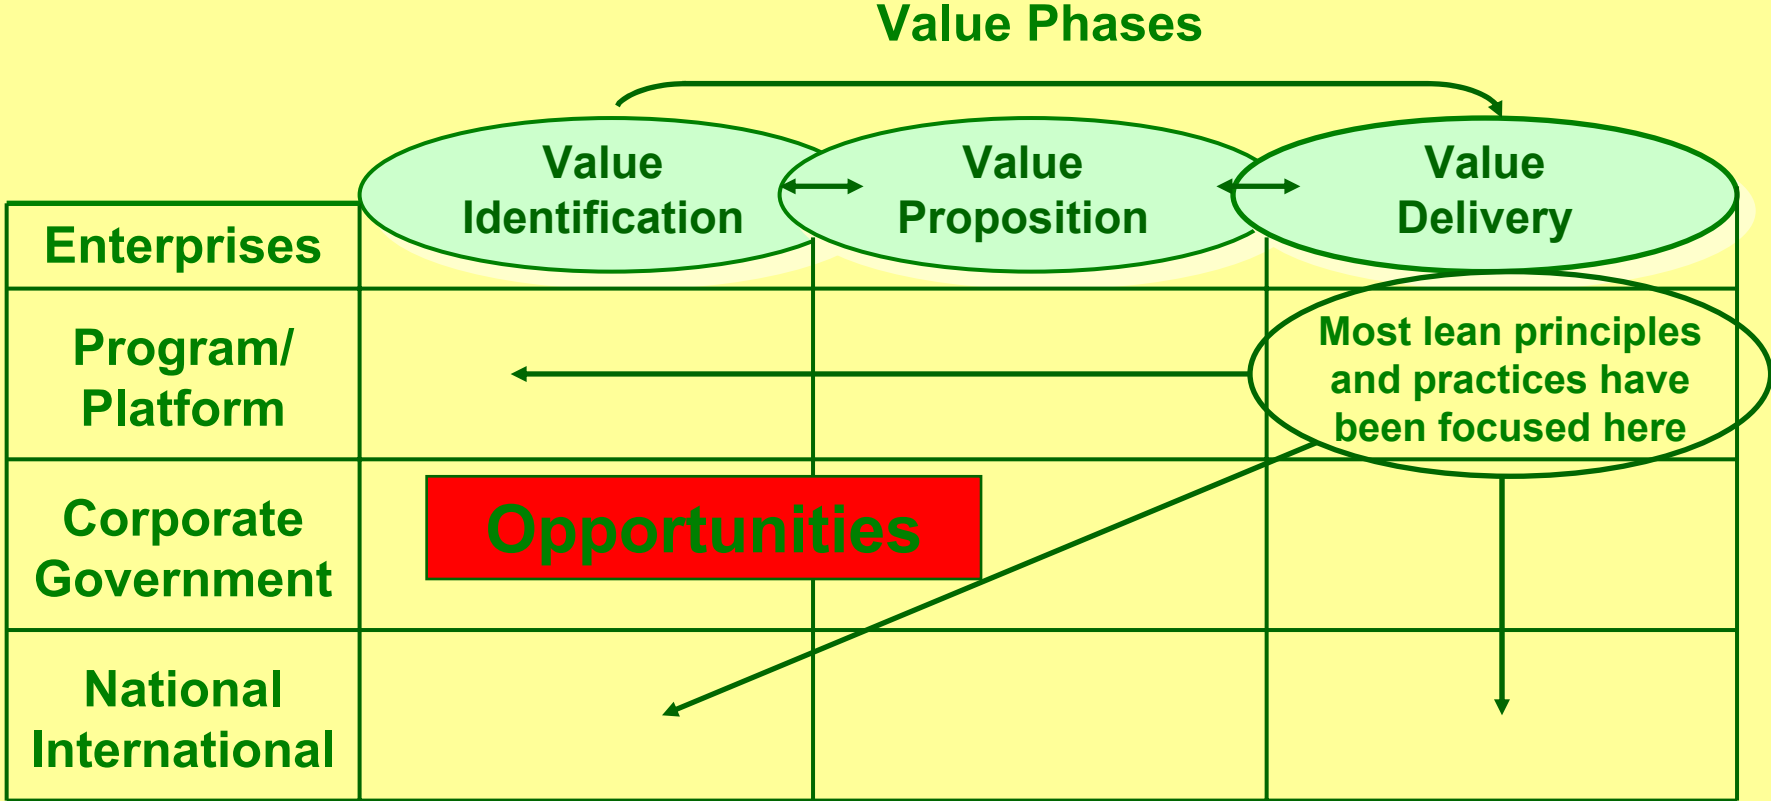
Value Phases

Value Identification

Value Proposition

Value Delivery

Enterprises

Program/ Platform

Most lean principles and practices have been focused here

Corporate Government

Opportunities

National International